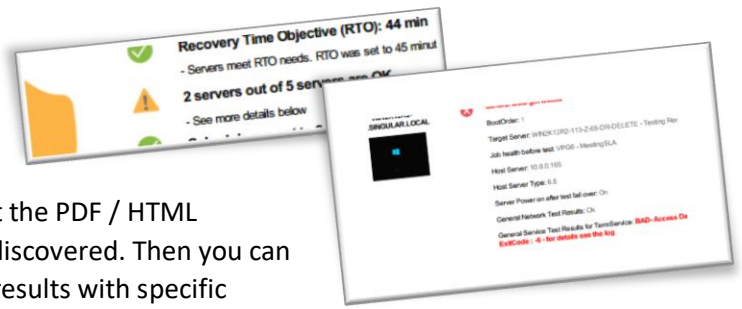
Recovery Time Objective (RTO): 44 min
- Servers meet RTO needs. RTO was set to 45 minut
2 servers out of 5 servers are OK
- See more details below

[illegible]
.SINGULAR.LOCAL
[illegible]
BootOrder: 1
Target Server: WIN2K12R2-113-2-65-DR-DELETE - Testing Rec
Job health before test: VPG6 - MeetingSLA
Host Server: 10.0.0.165
Host Server Type: 6.5
Server Power on after test fail over: On
General Network Test Results: Ok
General Service Test Results for TermService: BAD- Access De
ExitCode : -6 - for details see the log

t the PDF / HTML
discovered. Then you can
results with specific